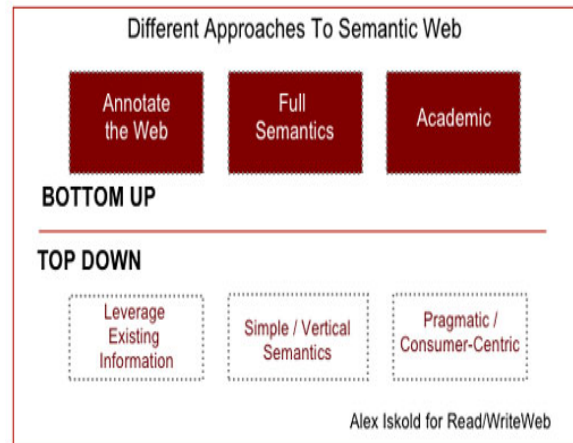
Different Approaches To Semantic Web

Annotate the Web

Full Semantics

Academic

BOTTOM UP

TOP DOWN

Leverage Existing Information

Simple / Vertical Semantics

Pragmatic / Consumer-Centric

Alex Iskold for Read/WriteWeb